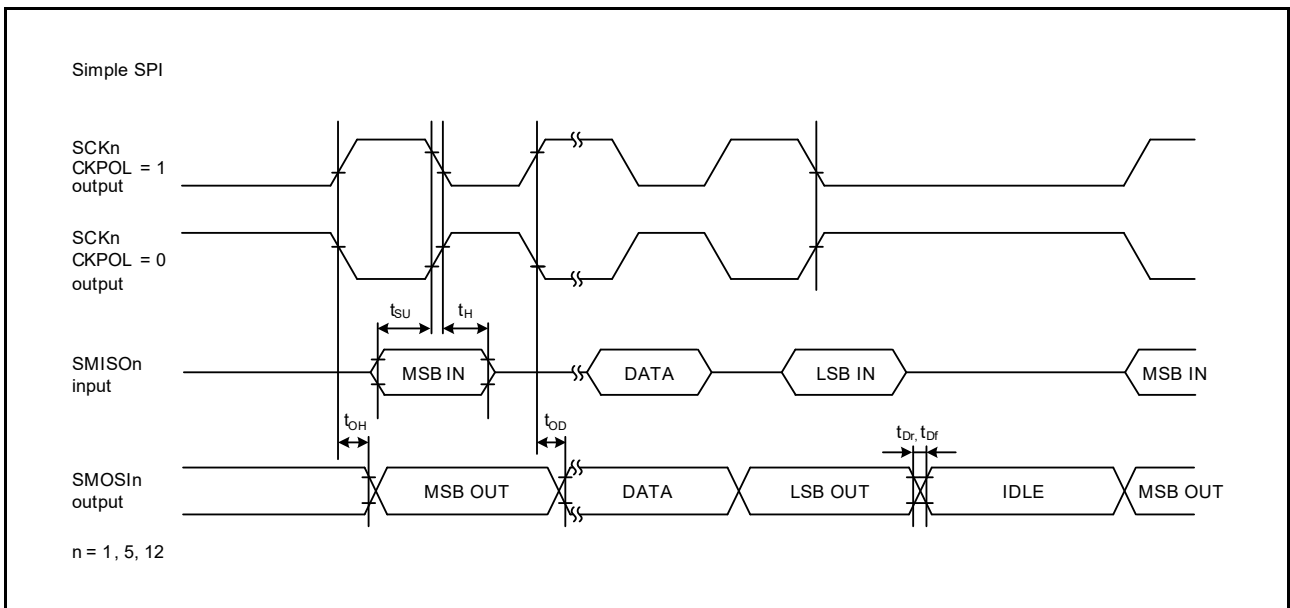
Simple SPI

SCKn CKPOL = 1 output

SCKn CKPOL = 0 output

$t_{SU}$ $t_H$

SMISOn input

MSB IN

DATA

LSB IN

MSB IN

$t_{OH}$

$t_{OD}$

$t_{Dr}$, $t_{Df}$

SMOSIn output

MSB OUT

DATA

LSB OUT

IDLE

MSB OUT

n = 1, 5, 12